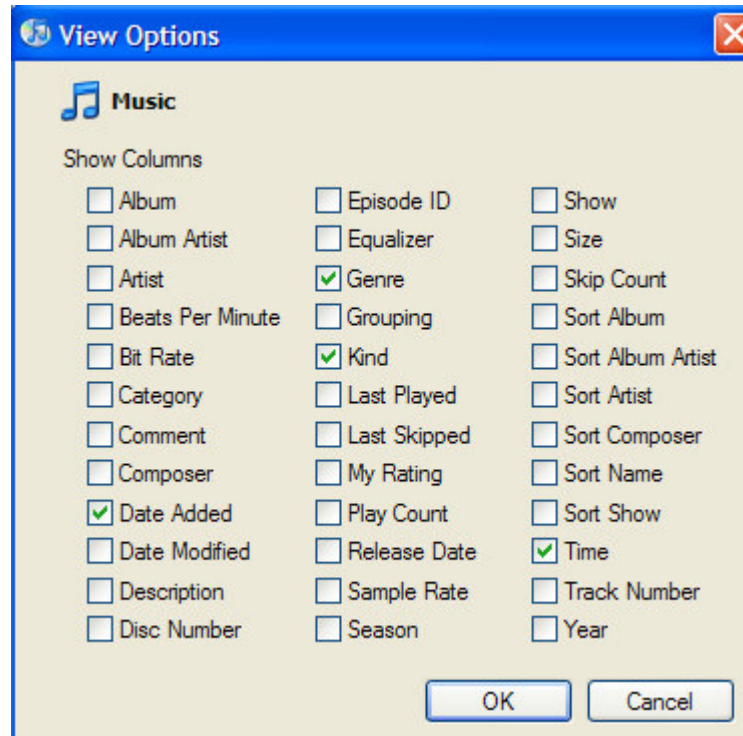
View Options

Music

Show Columns

Album
Album Artist
Artist
Beats Per Minute
Bit Rate
Category
Comment
Composer
Date Added
Date Modified
Description
Disc Number

Episode ID
Equalizer
Genre
Grouping
Kind
Last Played
Last Skipped
My Rating
Play Count
Release Date
Sample Rate
Season

Show
Size
Skip Count
Sort Album
Sort Album Artist
Sort Artist
Sort Composer
Sort Name
Sort Show
Time
Track Number
Year

OK
Cancel